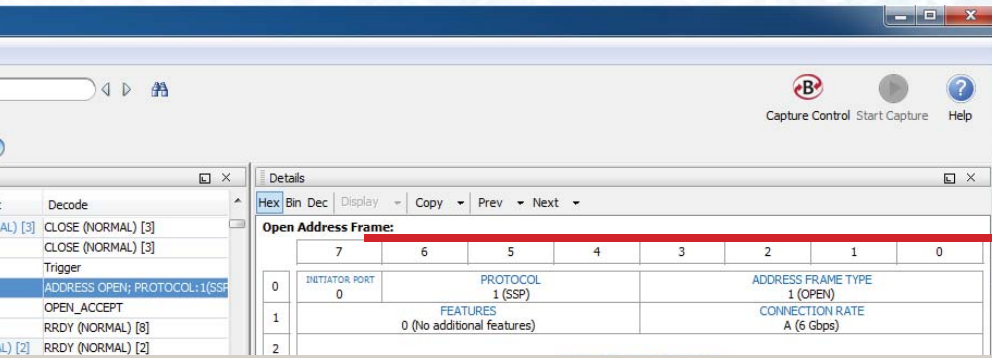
Capture Control Start Capture Help

Decode

AL) [3] CLOSE (NORMAL) [3]

CLOSE (NORMAL) [3]

Trigger

ADDRESS OPEN; PROTOCOL:1(SSP

OPEN_ACCEPT

RRDY (NORMAL) [8]

AL) [2] RRDY (NORMAL) [2]

Details

Hex Bin Dec Display Copy Prev Next

Open Address Frame:

| | 7 | 6 | 5 | 4 | 3 | 2 | 1 | 0 |
|---|---|---|---|---|---|---|---|---|
| 0 | INITIATOR PORT 0 | PROTOCOL 1 (SSP) | | | ADDRESS FRAME TYPE 1 (OPEN) | | | |
| 1 | FEATURES 0 (No additional features) | | | | CONNECTION RATE A (6 Gbps) | | | |
| 2 | | | | | | | | |